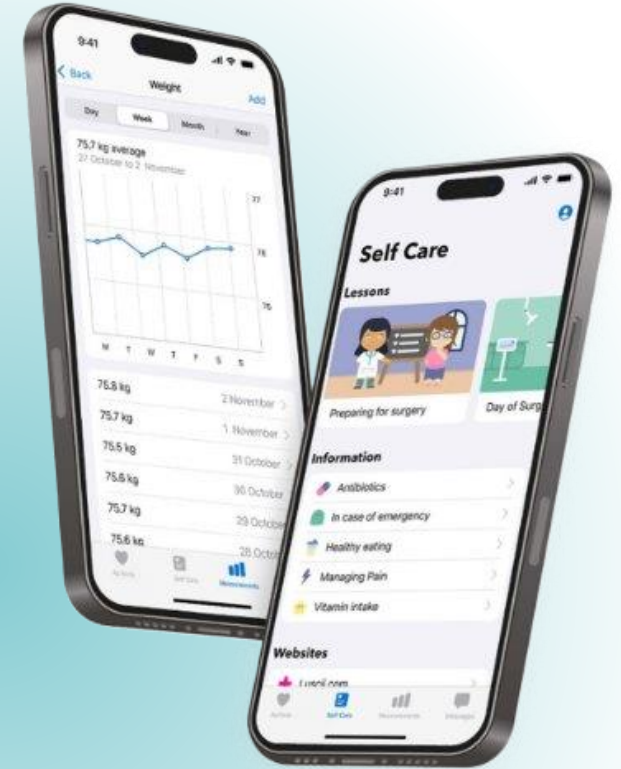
9:41

Back

Weight

Add

Day

Week

Month

Year

75,7 kg average

27 October to 2 November

77

76

75

M T W T F S S

75,8 kg

2 November

75,7 kg

1 November

75,5 kg

31 October

75,6 kg

30 October

75,7 kg

29 October

75,6 kg

28 October

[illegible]

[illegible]

Measurements

9:41

Self Care

Lessons

Preparing for surgery

Day of Surg

Information

Antibiotics

In case of emergency

Healthy eating

Managing Pain

Vitamin intake

Websites

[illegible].com

Active

Self Care

Measurements

Messages